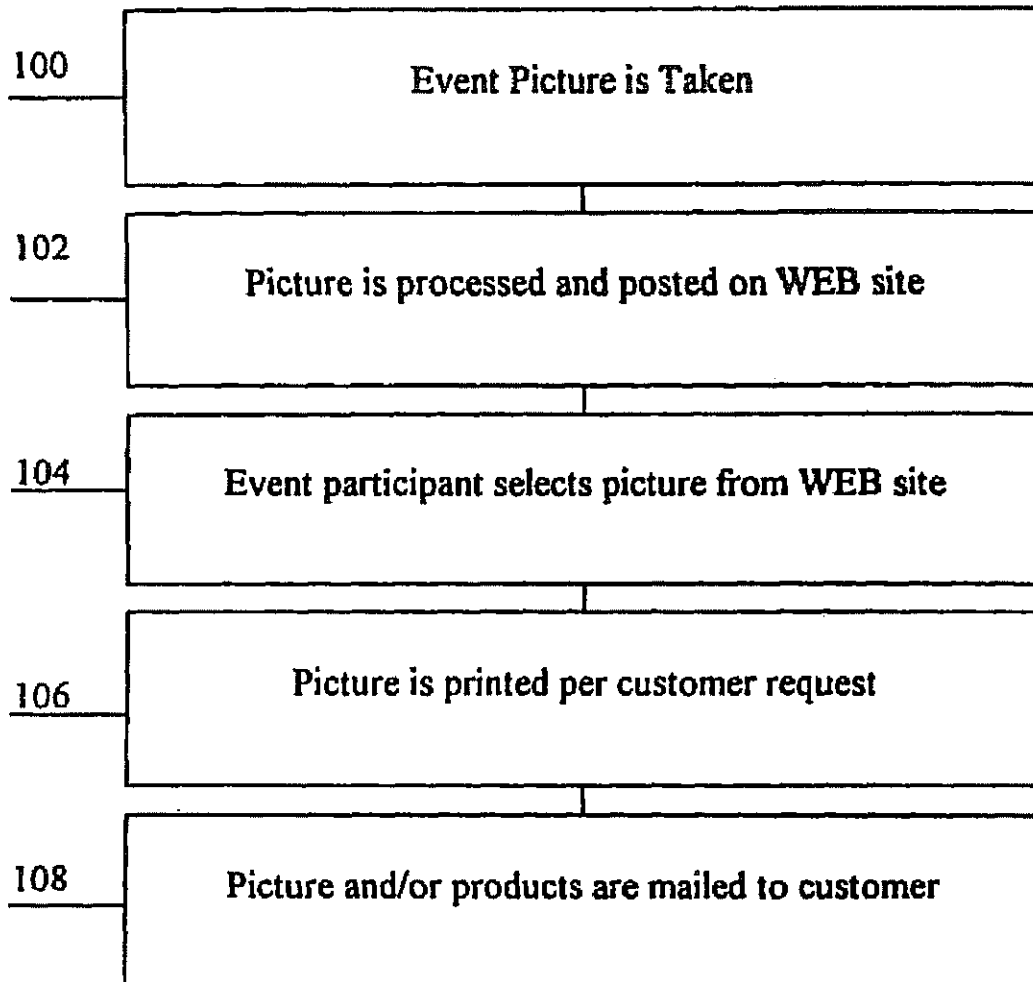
100

Event Picture is Taken

102

Picture is processed and posted on WEB site

104

Event participant selects picture from WEB site

106

Picture is printed per customer request

108

Picture and/or products are mailed to customer